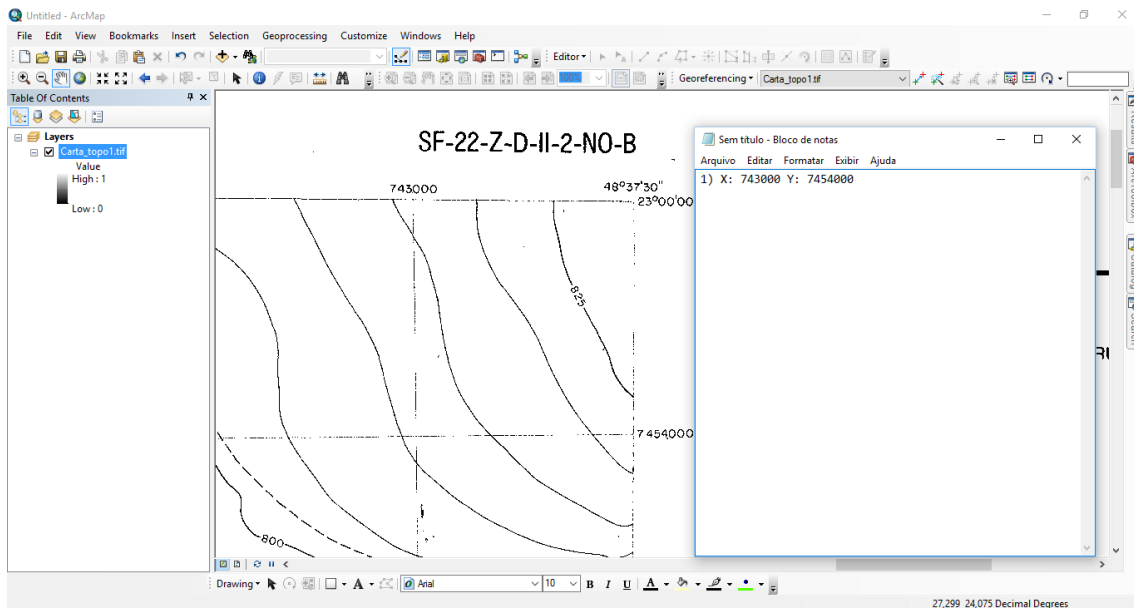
Untitled - ArcMap

File Edit View Bookmarks Insert Selection Geoprocessing Customize Windows Help

Editor▾

Georeferencing ▾ Carta_topo1.tif

Table Of Contents

Layers
Carta_topo1.tif
Value
High : 1
Low : 0

SF-22-Z-D-II-2-NO-B

743000

48°37'30"

23°00'00

825

7454000

800

Sem título - Bloco de notas

Arquivo Editar Formatar Exibir Ajuda

1) X: 743000 Y: 7454000

Drawing ▾

Arial

10

B I U

27,299 24,075 Decimal Degrees